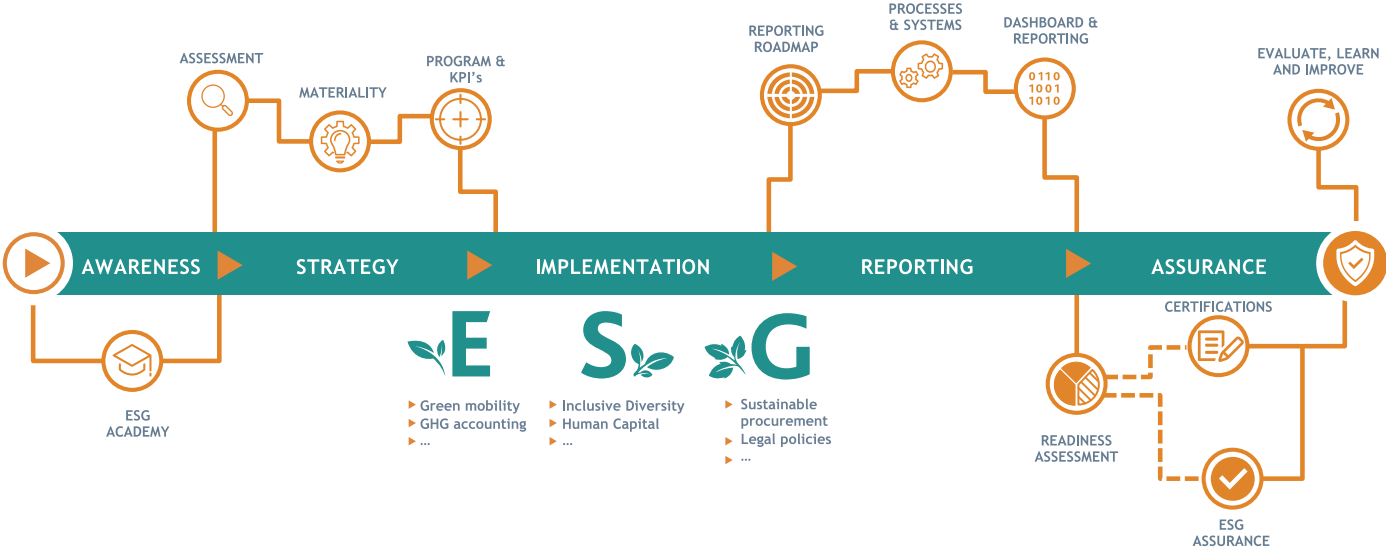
ASSESSMENT

MATERIALITY

PROGRAM & KPI's

REPORTING ROADMAP

PROCESSES & SYSTEMS

DASHBOARD & REPORTING

0110
1001
1010

EVALUATE, LEARN AND IMPROVE

AWARENESS

STRATEGY

IMPLEMENTATION

REPORTING

ASSURANCE

CERTIFICATIONS

ESG ACADEMY

E

S

G

Green mobility
GHG accounting
...

Inclusive Diversity
Human Capital
...

Sustainable procurement
Legal policies
...

READINESS ASSESSMENT

ESG ASSURANCE